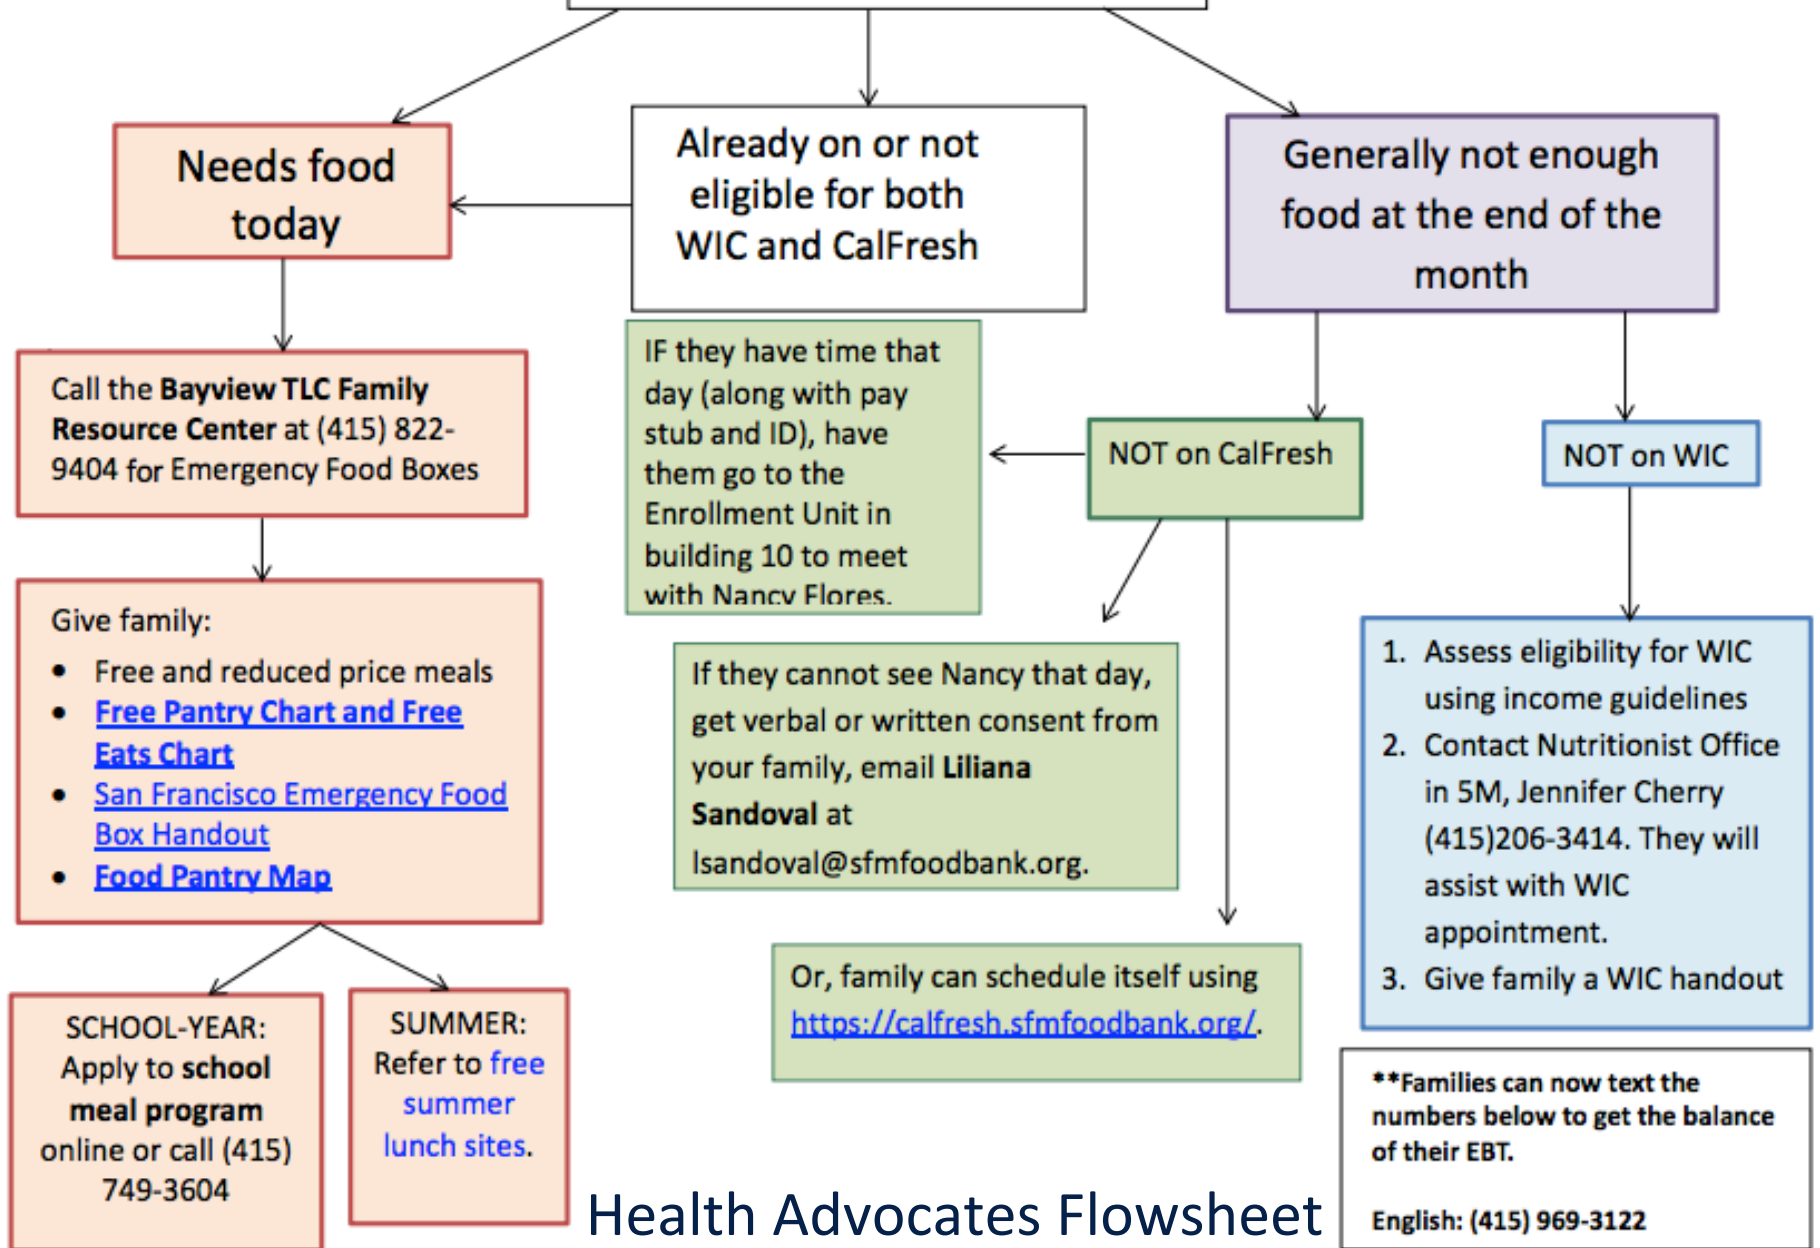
Needs food today

Already on or not eligible for both WIC and CalFresh

Generally not enough food at the end of the month

Call the **Bayview TLC Family Resource Center** at (415) 822-9404 for Emergency Food Boxes

IF they have time that day (along with pay stub and ID), have them go to the Enrollment Unit in building 10 to meet with Nancy Flores.

NOT on CalFresh

NOT on WIC

Give family:
- Free and reduced price meals
- Free Pantry Chart and Free Eats Chart
- San Francisco Emergency Food Box Handout
- Food Pantry Map

If they cannot see Nancy that day, get verbal or written consent from your family, email **Liliana Sandoval** at lsandoval@sfmfoodbank.org.

1. Assess eligibility for WIC using income guidelines
2. Contact Nutritionist Office in 5M, Jennifer Cherry (415)206-3414. They will assist with WIC appointment.
3. Give family a WIC handout

Or, family can schedule itself using https://calfresh.sfmfoodbank.org/.

SCHOOL-YEAR: Apply to **school meal program** online or call (415) 749-3604

SUMMER: Refer to free summer lunch sites.

**Families can now text the numbers below to get the balance of their EBT.

English: (415) 969-3122

Health Advocates Flowsheet